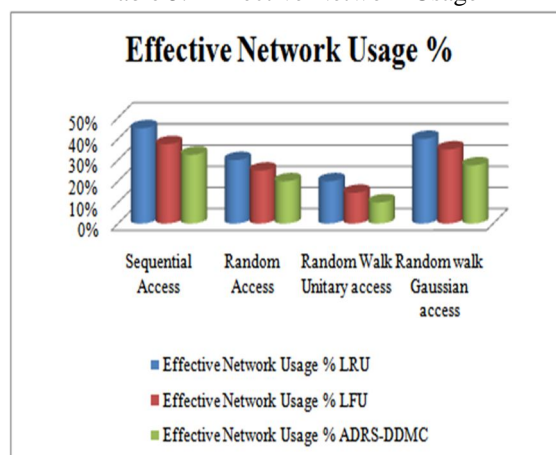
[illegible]

Effective Network Usage %

50%
40%
30%
20%
10%
0%

Sequential Access
Random Access
Random Walk Unitary access
Random walk Gaussian access

Effective Network Usage % LRU
Effective Network Usage % LFU
Effective Network Usage % ADRS-DDMC